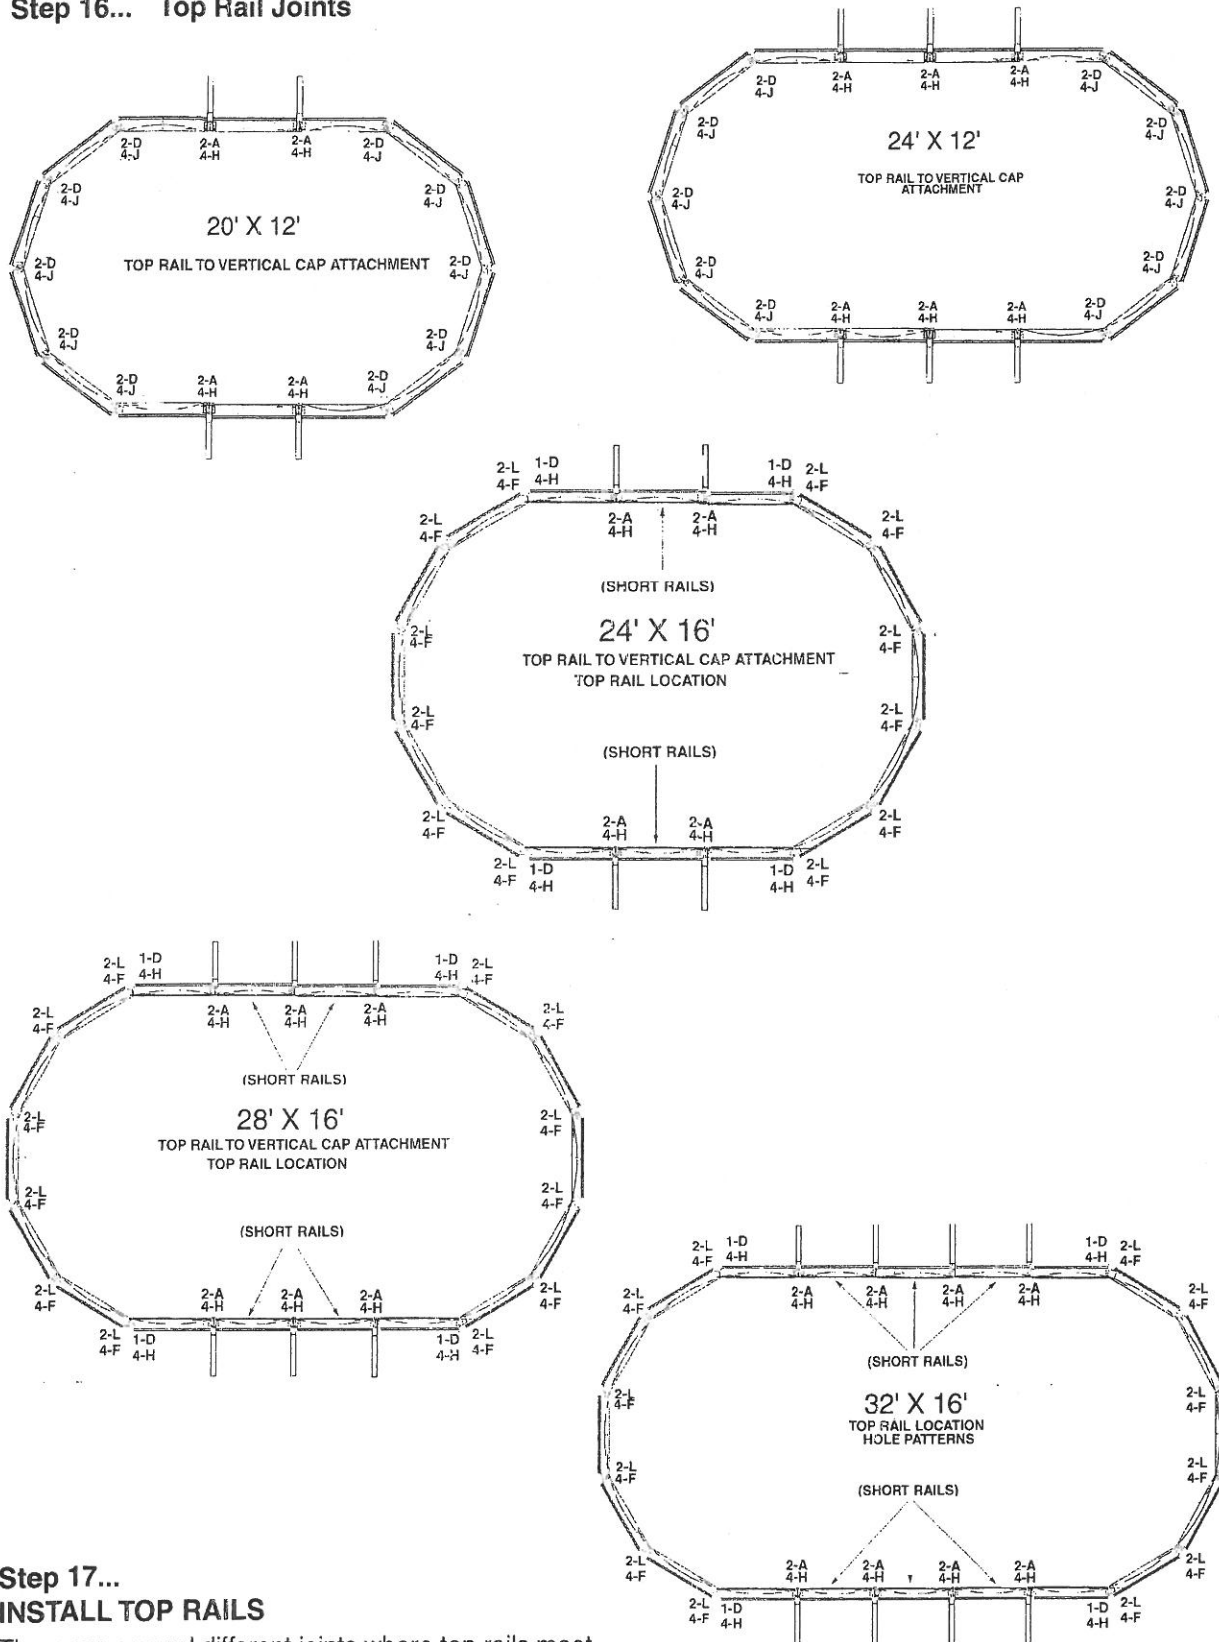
Step 16... Top Rail Joints

2-D 4-J
2-A 4-H
2-A 4-H
2-D 4-J
2-D 4-J
2-D 4-J
20' X 12'
TOP RAIL TO VERTICAL CAP ATTACHMENT
2-D 4-J
2-D 4-J
2-D 4-J
2-D 4-J
2-D 4-J
2-A 4-H
2-A 4-H
2-D 4-J

2-D 4-J
2-A 4-H
2-A 4-H
2-A 4-H
2-D 4-J
2-D 4-J
24' X 12'
TOP RAIL TO VERTICAL CAP ATTACHMENT
2-D 4-J
2-D 4-J
2-D 4-J
2-D 4-J
2-D 4-J
2-D 4-J
2-A 4-H
2-A 4-H
2-A 4-H
2-D 4-J

2-L 4-F
1-D 4-H
1-D 4-H
2-L 4-F
2-L 4-F
2-A 4-H
2-A 4-H
2-L 4-F
(SHORT RAILS)
2-L 4-F
24' X 16'
TOP RAIL TO VERTICAL CAP ATTACHMENT
TOP RAIL LOCATION
2-L 4-F
2-L 4-F
2-L 4-F
(SHORT RAILS)
2-L 4-F
2-A 4-H
2-A 4-H
2-L 4-F
2-L 4-F
1-D 4-H
1-D 4-H
2-L 4-F

2-L 4-F
1-D 4-H
1-D 4-H
2-L 4-F
2-L 4-F
2-A 4-H
2-A 4-H
2-A 4-H
2-L 4-F
(SHORT RAILS)
2-L 4-F
28' X 16'
TOP RAIL TO VERTICAL CAP ATTACHMENT
TOP RAIL LOCATION
2-L 4-F
2-L 4-F
2-L 4-F
(SHORT RAILS)
2-L 4-F
2-A 4-H
2-A 4-H
2-A 4-H
2-L 4-F
2-L 4-F
1-D 4-H
1-D 4-H
2-L 4-F

2-L 4-F
1-D 4-H
1-D 4-H
2-L 4-F
2-L 4-F
2-A 4-H
2-A 4-H
2-A 4-H
2-A 4-H
2-L 4-F
(SHORT RAILS)
2-L 4-F
32' X 16'
TOP RAIL LOCATION
HOLE PATTERNS
2-L 4-F
2-L 4-F
2-L 4-F
(SHORT RAILS)
2-L 4-F
2-A 4-H
2-A 4-H
2-A 4-H
2-A 4-H
2-L 4-F
2-L 4-F
1-D 4-H
1-D 4-H
2-L 4-F

Step 17...
INSTALL TOP RAILS
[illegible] different joints where top rails meet